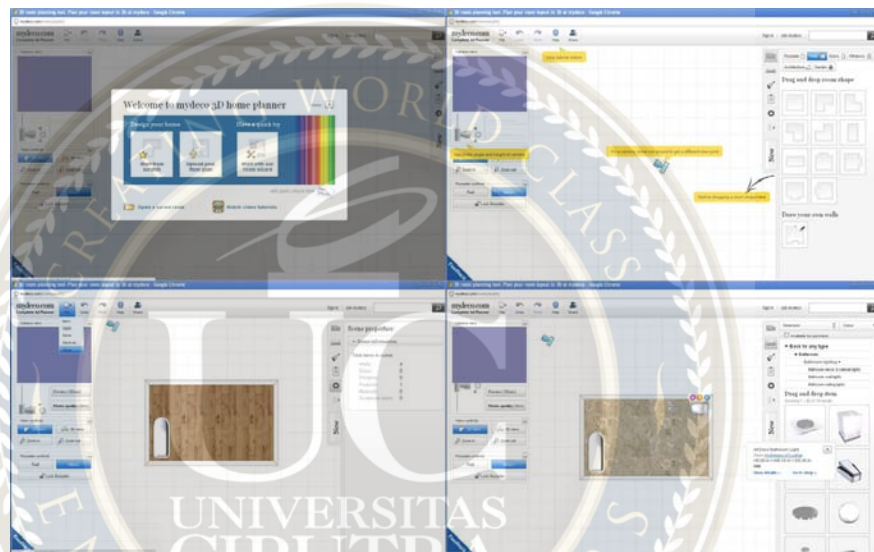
mydeco.com

Welcome to mydeco 3D home planner

Design your home

Get a quick tip

Start from scratch

Upload your floor plan

Draw with our room wizard

Open a saved room

Watch video tutorials

mydeco.com

Drag and drop room shape

Draw your own walls

Sign in

mydeco.com

Room properties

mydeco.com

Back to any type

Drag and drop item

Drag and drop room shape

UNIVERSITAS

CIPUTRA

WORLD CLASS

CREATING